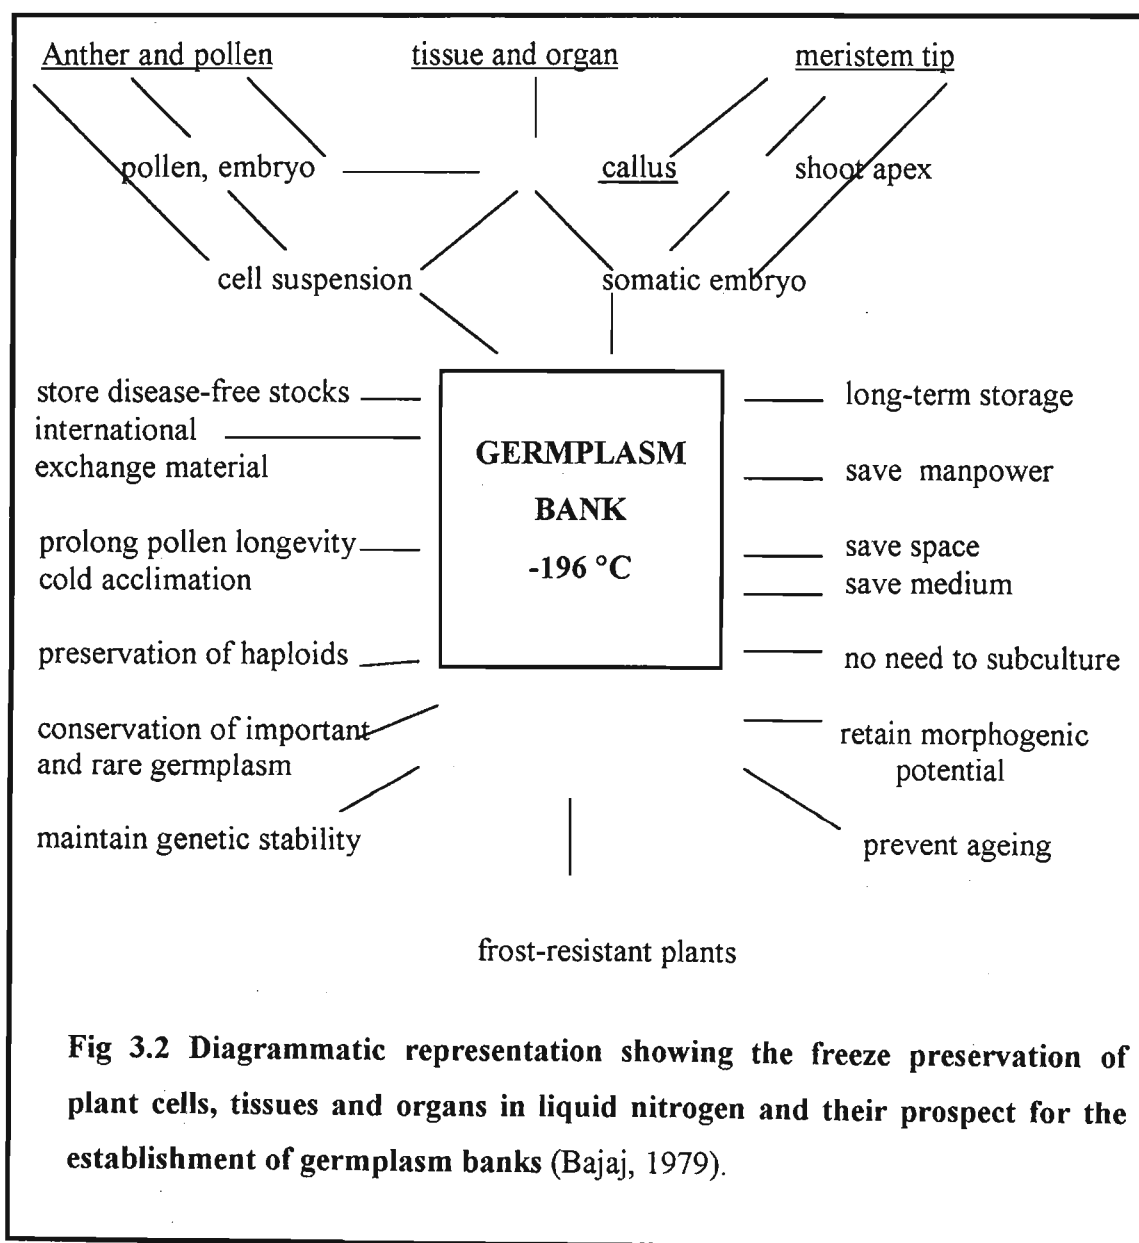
Anther and pollen

tissue and organ

meristem tip

pollen, embryo

callus

shoot apex

cell suspension

somatic embryo

store disease-free stocks

international exchange material

prolong pollen longevity

cold acclimation

preservation of haploids

conservation of important and rare germplasm

maintain genetic stability

GERMPLASM BANK -196 °C

long-term storage

save manpower

save space

save medium

no need to subculture

retain morphogenic potential

prevent ageing

frost-resistant plants

Fig 3.2 Diagrammatic representation showing the freeze preservation of plant cells, tissues and organs in liquid nitrogen and their prospect for the establishment of germplasm banks (Bajaj, 1979).